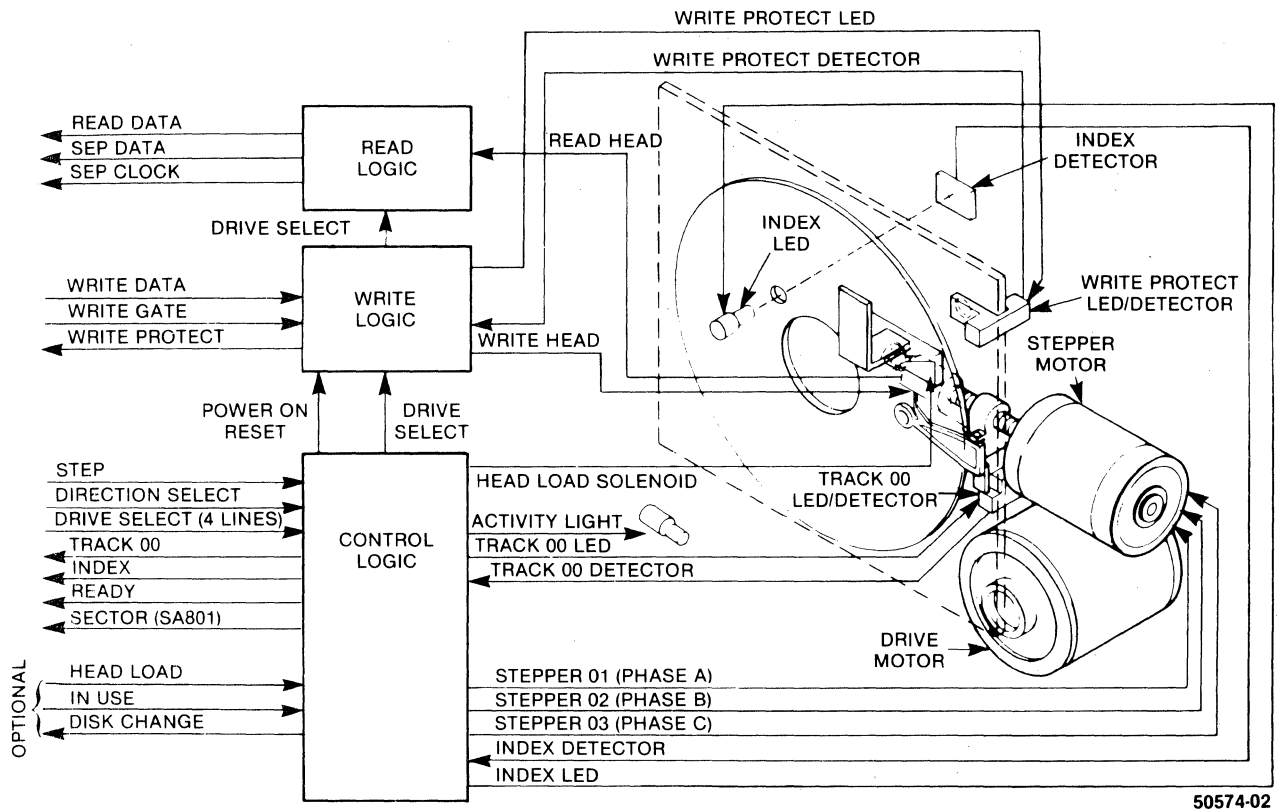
WRITE PROTECT LED

WRITE PROTECT DETECTOR

READ DATA

SEP DATA

SEP CLOCK

READ LOGIC

READ HEAD

INDEX DETECTOR

DRIVE SELECT

INDEX LED

WRITE DATA

WRITE GATE

WRITE PROTECT

WRITE LOGIC

WRITE PROTECT LED/DETECTOR

WRITE HEAD

STEPPER MOTOR

POWER ON RESET

DRIVE SELECT

STEP

DIRECTION SELECT

DRIVE SELECT (4 LINES)

TRACK 00

INDEX

READY

SECTOR (SA801)

CONTROL LOGIC

HEAD LOAD SOLENOID

TRACK 00 LED/DETECTOR

ACTIVITY LIGHT

TRACK 00 LED

TRACK 00 DETECTOR

DRIVE MOTOR

OPTIONAL

HEAD LOAD

IN USE

DISK CHANGE

STEPPER 01 (PHASE A)

STEPPER 02 (PHASE B)

STEPPER 03 (PHASE C)

INDEX DETECTOR

INDEX LED

50574-02